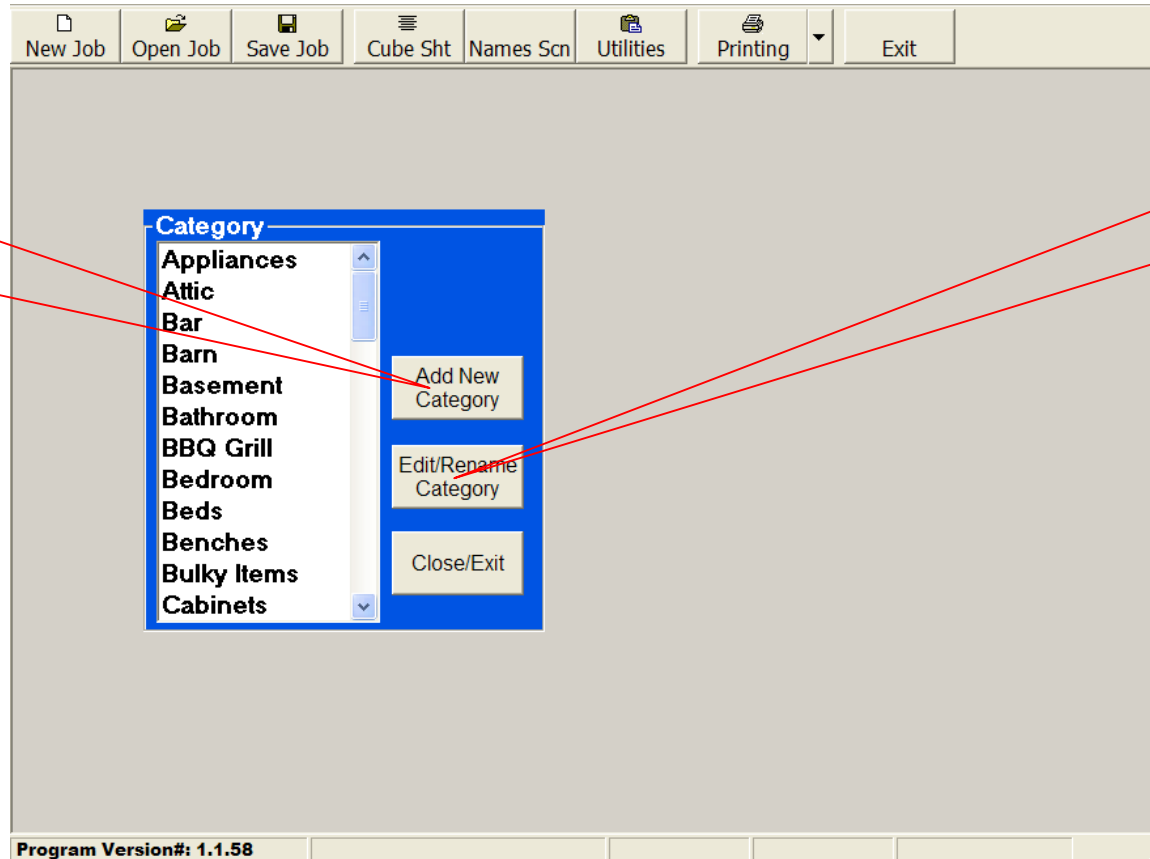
New Job | Open Job | Save Job | Cube Sht | Names Scn | Utilities | Printing | Exit

Category

Appliances
Attic
Bar
Barn
Basement
Bathroom
BBQ Grill
Bedroom
Beds
Benches
Bulky Items
Cabinets

Add New Category

Edit/Rename Category

Close/Exit

Program Version#: 1.1.58